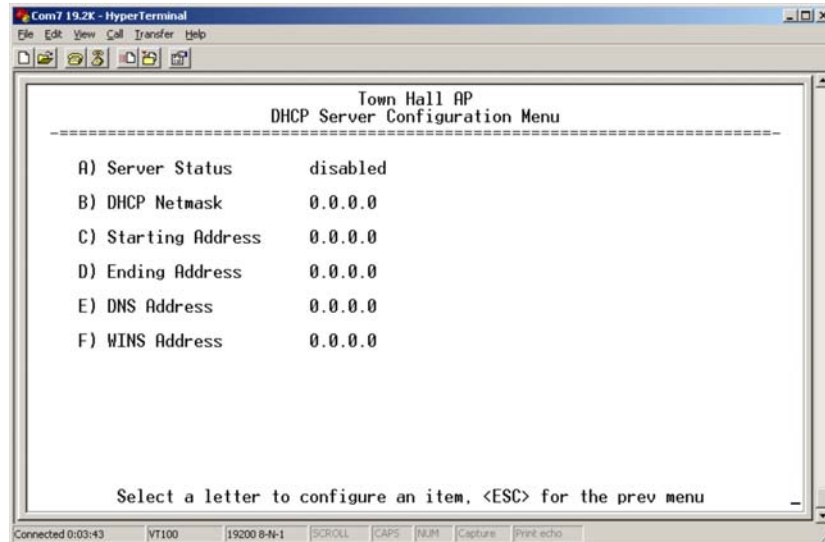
Com7 19.2K - HyperTerminal

File Edit View Call Transfer Help

Town Hall AP
DHCP Server Configuration Menu
-==========================================================================-

A) Server Status disabled

B) DHCP Netmask 0.0.0.0

C) Starting Address 0.0.0.0

D) Ending Address 0.0.0.0

E) DNS Address 0.0.0.0

F) WINS Address 0.0.0.0

Select a letter to configure an item, <ESC> for the prev menu

Connected 0:03:43 VT100 19200 8-N-1 SCROLL CAPS NUM Capture Print echo